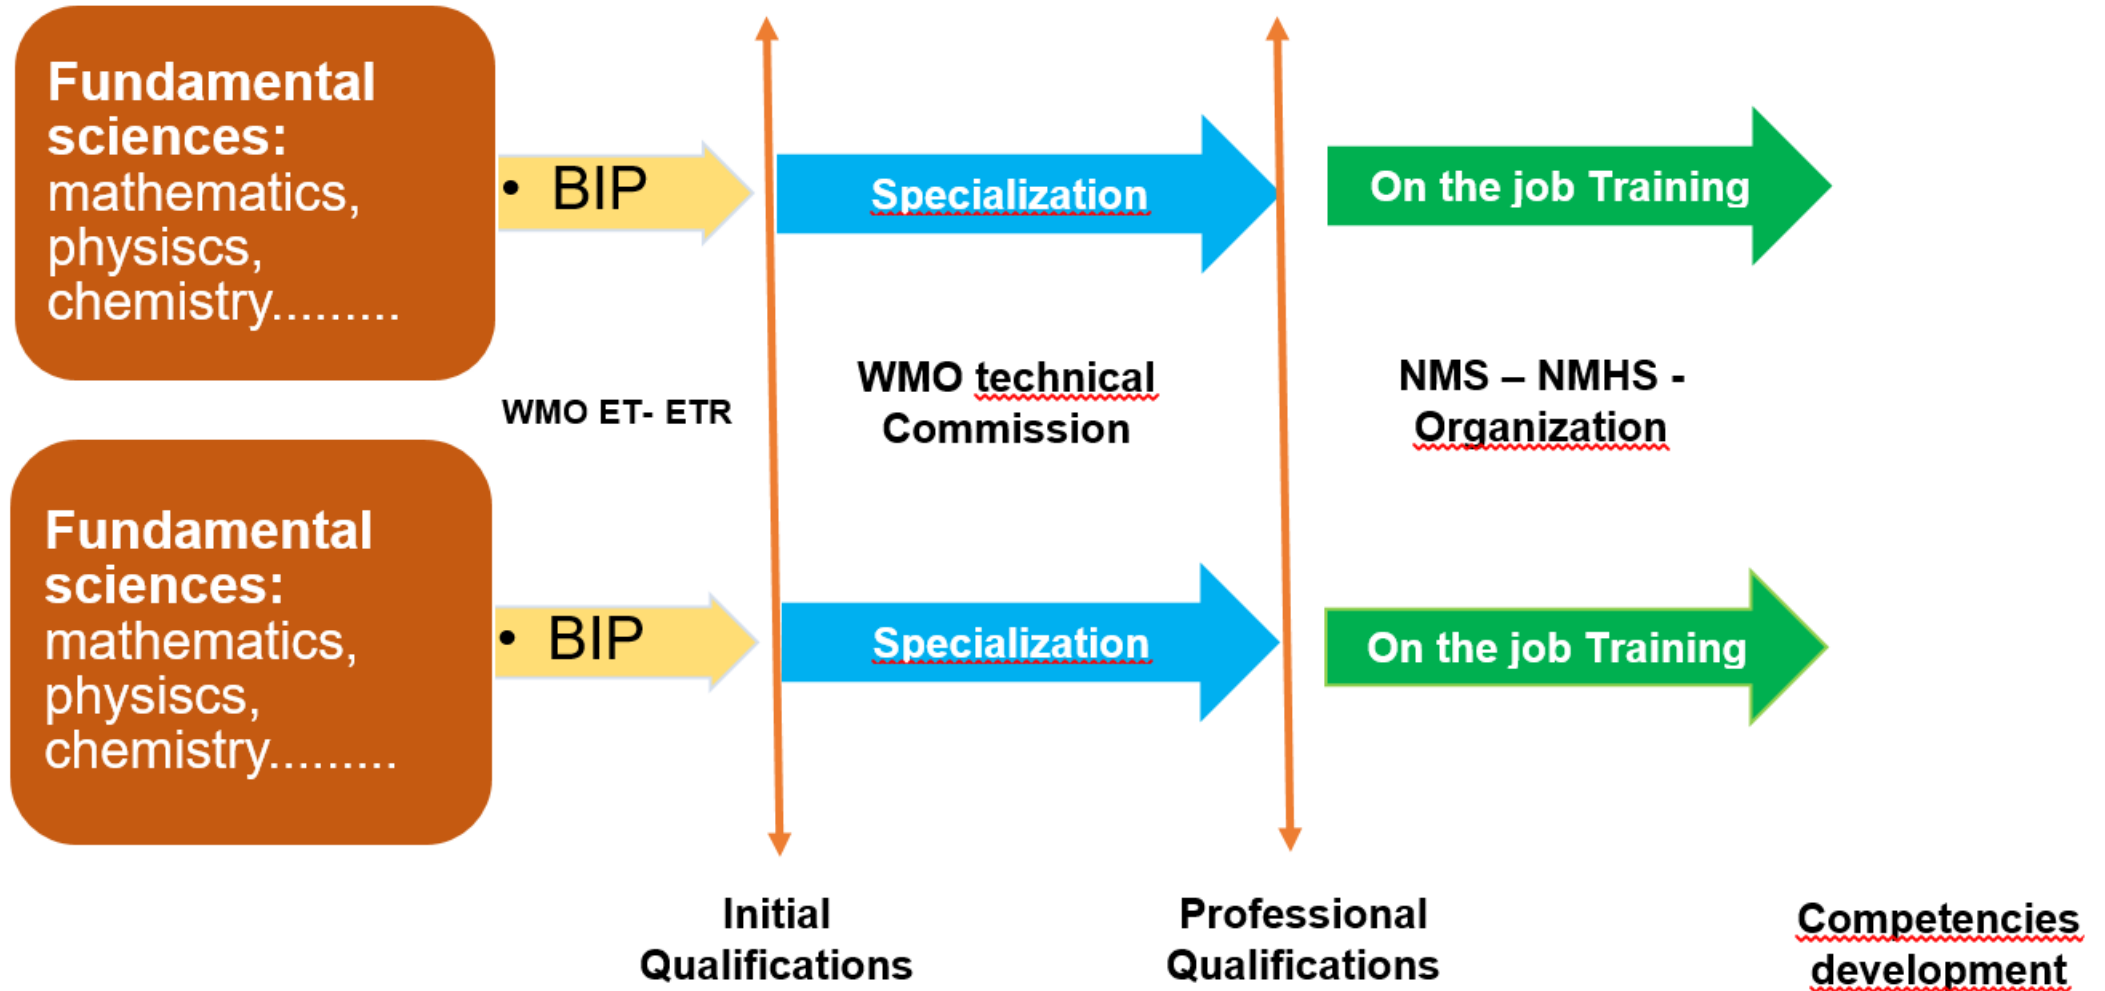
Fundamental sciences: mathematics, physiscs, chemistry.........

• BIP

Specialization

On the job Training

WMO ET- ETR

WMO technical Commission

NMS – NMHS - Organization

Fundamental sciences: mathematics, physiscs, chemistry.........

• BIP

Specialization

On the job Training

Initial Qualifications

Professional Qualifications

Competencies development